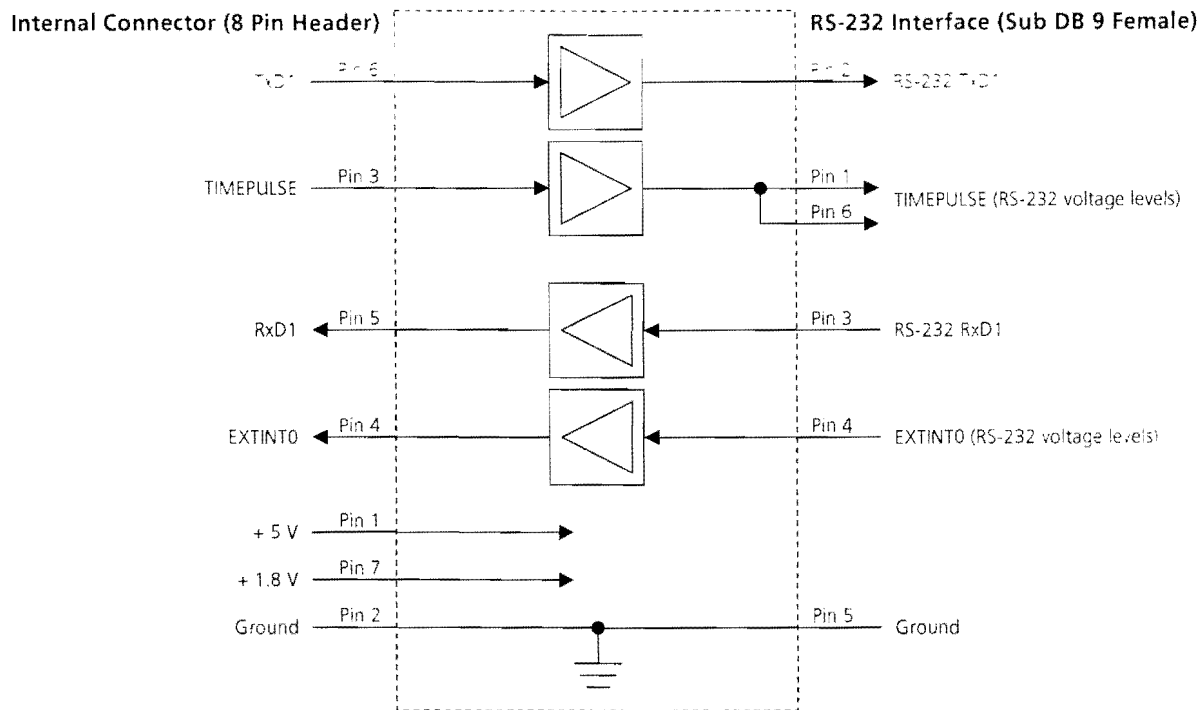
Internal Connector (8 Pin Header)

RS-232 Interface (Sub DB 9 Female)

TxD1 Pin 6

Pin 2 RS-232 TxD1

TIMEPULSE Pin 3

Pin 1 TIMEPULSE (RS-232 voltage levels)

Pin 6

RxD1 Pin 5

Pin 3 RS-232 RxD1

EXTINT0 Pin 4

Pin 4 EXTINT0 (RS-232 voltage levels)

+ 5 V Pin 1

+ 1.8 V Pin 7

Ground Pin 2

Pin 5 Ground